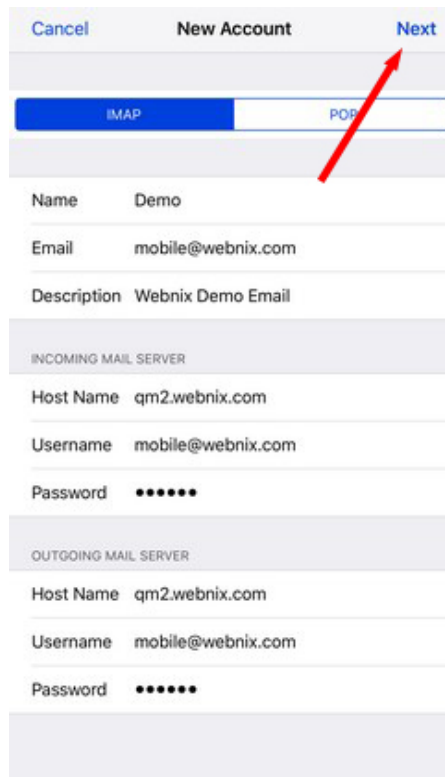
Cancel New Account Next

IMAP POP

Name Demo

Email mobile@webnix.com

Description Webnix Demo Email

INCOMING MAIL SERVER

Host Name qm2.webnix.com

Username mobile@webnix.com

Password ••••••

OUTGOING MAIL SERVER

Host Name qm2.webnix.com

Username mobile@webnix.com

Password ••••••